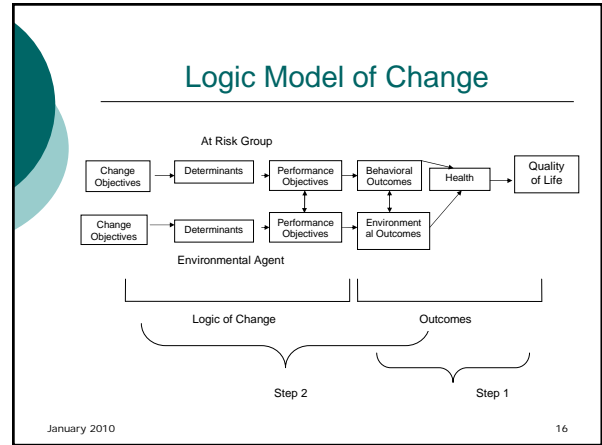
Logic Model of Change

At Risk Group

Change Objectives

Determinants

Performance Objectives

Behavioral Outcomes

Health

Quality of Life

Change Objectives

Determinants

Performance Objectives

Environmental Outcomes

Environmental Agent

Logic of Change

Outcomes

Step 2

Step 1

January 2010

16